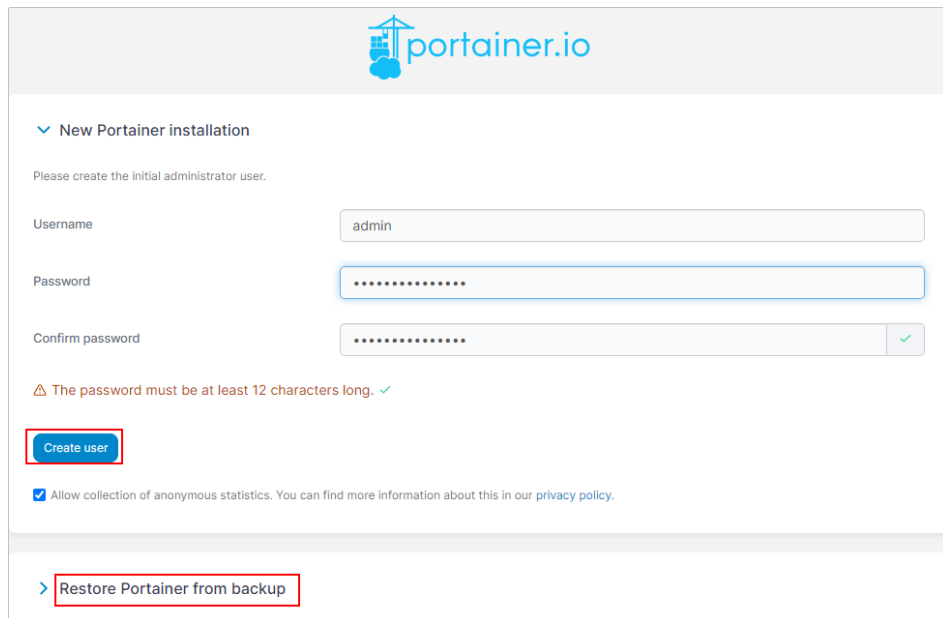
portainer.io

New Portainer installation

Please create the initial administrator user.

Username
admin

Password
•••••••••••••••

Confirm password
•••••••••••••••

The password must be at least 12 characters long.

Create user

Allow collection of anonymous statistics. You can find more information about this in our privacy policy.

Restore Portainer from backup